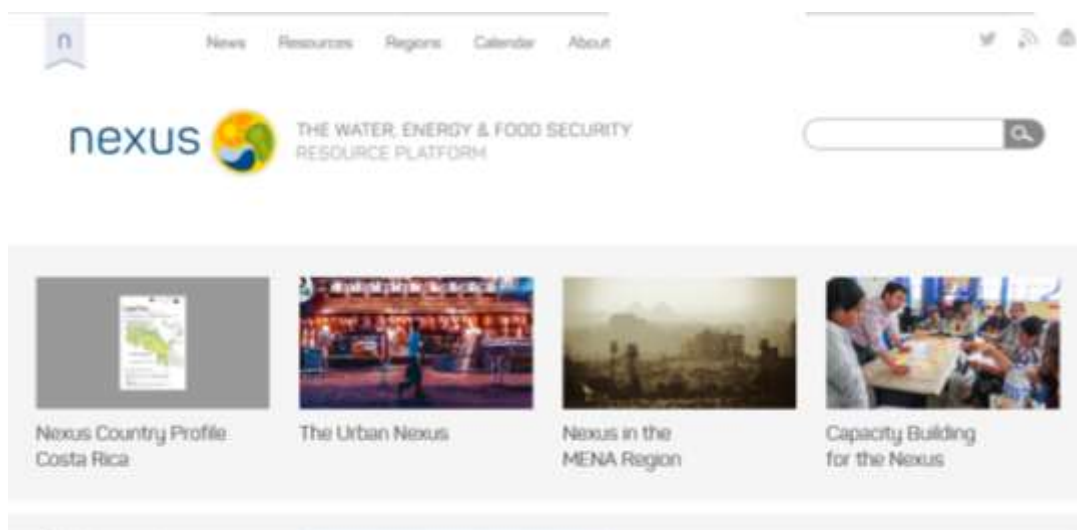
n

News Resources Regions Calendar About

nexus

THE WATER, ENERGY & FOOD SECURITY
RESOURCE PLATFORM

Nexus Country Profile Costa Rica

The Urban Nexus

Nexus in the MENA Region

Capacity Building for the Nexus